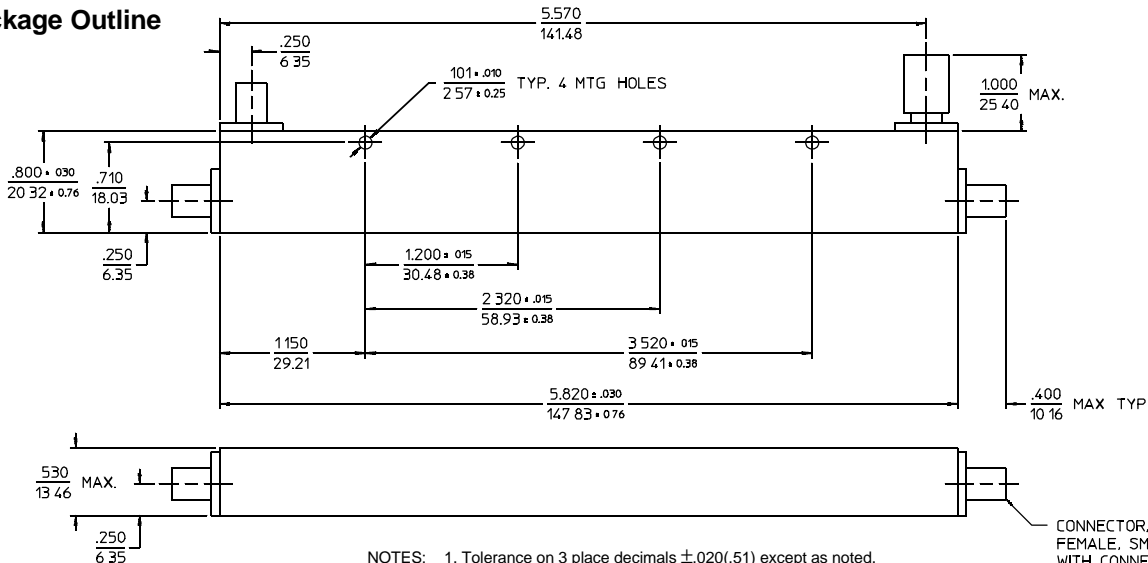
ckage Outline

$\frac{5.570}{141.48}$

$\frac{.250}{6.35}$

$\frac{.101 \pm .010}{2.57 \pm 0.25}$ TYP. 4 MTG HOLES

$\frac{1.000}{25.40}$ MAX.

$\frac{.800 \pm .030}{20.32 \pm 0.76}$

$\frac{.710}{18.03}$

$\frac{.250}{6.35}$

$\frac{1.200 \pm .015}{30.48 \pm 0.38}$

$\frac{2.320 \pm .015}{58.93 \pm 0.38}$

$\frac{1.150}{29.21}$

$\frac{3.520 \pm .015}{89.41 \pm 0.38}$

$\frac{5.820 \pm .030}{147.83 \pm 0.76}$

$\frac{.400}{10.16}$ MAX TYP

$\frac{.530}{13.46}$ MAX.

$\frac{.250}{6.35}$

CONNECTOR, FEMALE, SM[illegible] WITH CONNE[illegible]

NOTES: 1. Tolerance on 3 place decimals $\pm$.020(.51) except as noted.